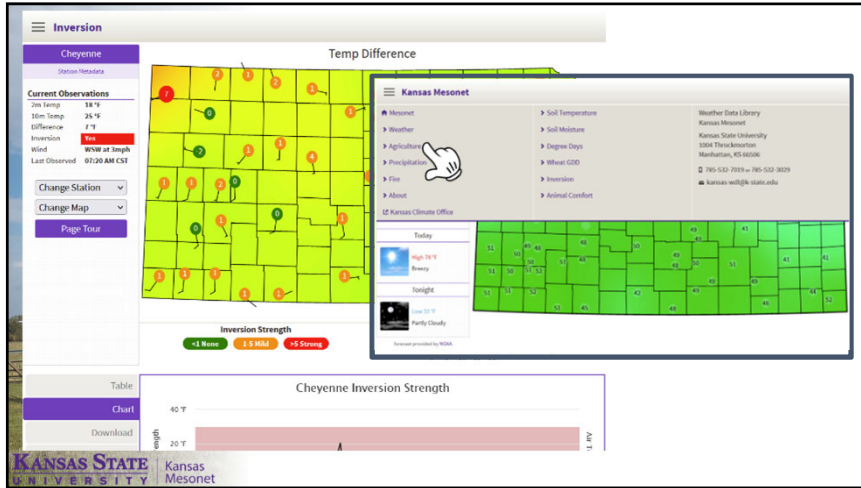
Inversion

Cheyenne

Station Metadata

Current Observations

| | |
|---|---|
| 2m Temp | 18 °F |
| 10m Temp | 25 °F |
| Difference | 7 °F |
| Inversion | Yes |
| Wind | WSW at 3mph |
| Last Observed | 07:20 AM CST |

Change Station

Change Map

Page Tour

Temp Difference

7 1 2 1 1 0 1 2 1 1 4 1 1 1 2 0 1 0 1 1 0 1 1 1 1 1 1 1

Inversion Strength

<1 None 1-5 Mild >5 Strong

Table

Chart

Download

Cheyenne Inversion Strength

40 °F

20 °F

ength

Air T

Kansas Mesonet

Mesonet

Weather

Agriculture

Precipitation

Fire

About

Kansas Climate Office

Soil Temperature

Soil Moisture

Degree Days

Wheat GDD

Inversion

Animal Comfort

Weather Data Library
Kansas Mesonet
Kansas State University
1004 Throckmorton
Manhattan, KS 66506

785-532-7019 785-532-3029

kansas-wdl@k-state.edu

Today

High 76 °F
Breezy

Tonight

Low 55 °F
Partly Cloudy

forecast provided by NOAA

51 50 49 48 51 50 51 53 51 50 49 48 49 41 49 51 51 52 42 45 48 49 46 52 41 41

KANSAS STATE UNIVERSITY | Kansas Mesonet